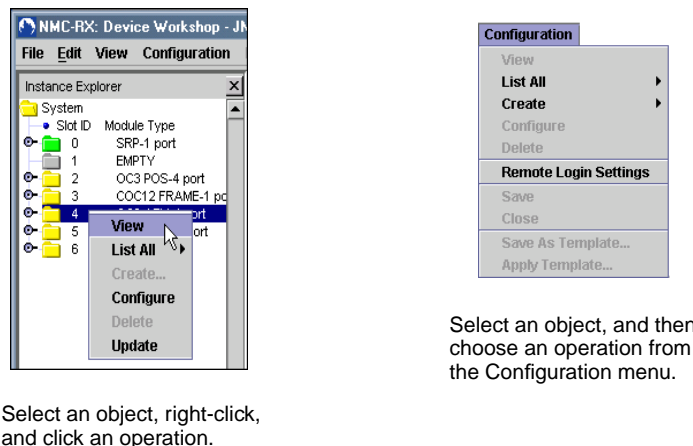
NMC-RX: Device Workshop - JN

File Edit View Configuration

Instance Explorer

System

Slot ID Module Type

0 SRP-1 port

1 EMPTY

2 OC3 POS-4 port

3 COC12 FRAME-1 po

4 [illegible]port

5 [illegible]ort

6

View

List All

Create...

Configure

Delete

Update

Select an object, right-click, and click an operation.

Configuration

View

List All

Create

Configure

Delete

Remote Login Settings

Save

Close

Save As Template...

Apply Template...

Select an object, and then choose an operation from the Configuration menu.